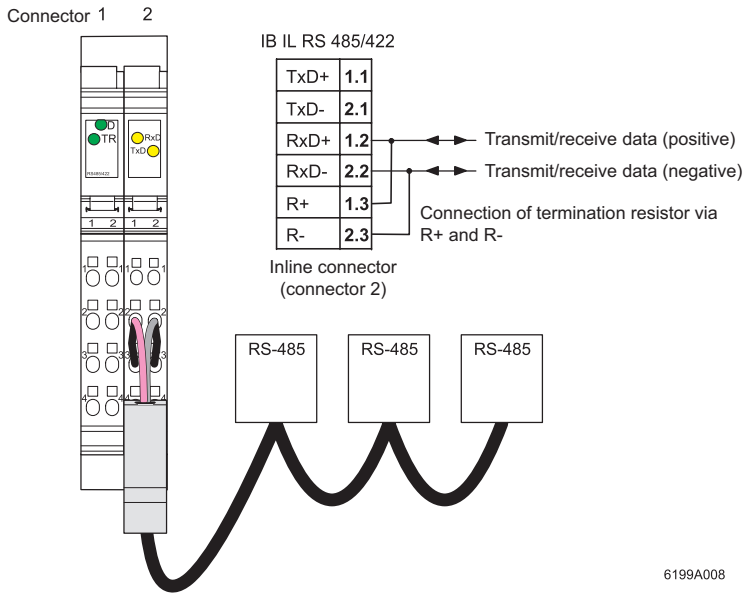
Connector 1 2

IB IL RS 485/422

| TxD+ | 1.1 |
|---|---|
| TxD- | 2.1 |
| RxD+ | 1.2 |
| RxD- | 2.2 |
| R+ | 1.3 |
| R- | 2.3 |

Transmit/receive data (positive)

Transmit/receive data (negative)

Connection of termination resistor via R+ and R-

Inline connector (connector 2)

D
TR
RxD
TxD
RS485/422

1 2
1 2

1 1 1 1
2 2 2 2
3 3 3 3
4 4 4 4

RS-485

RS-485

RS-485

6199A008